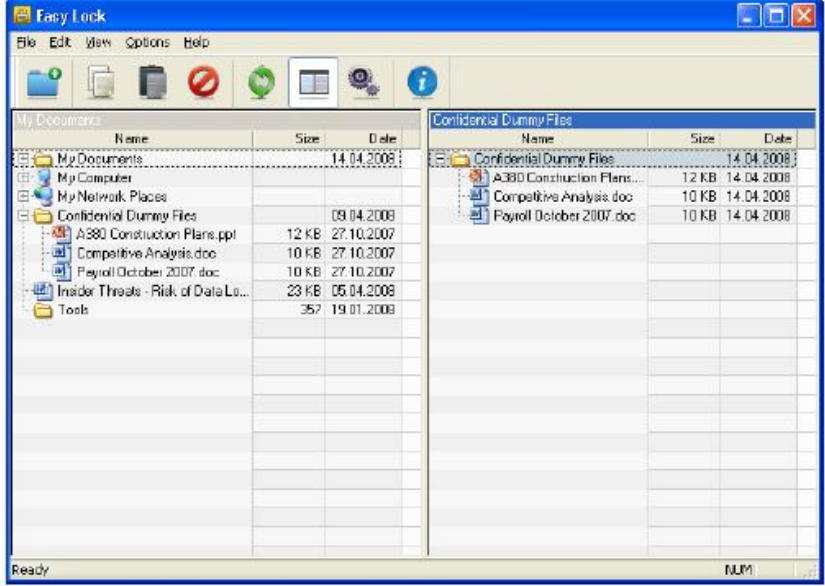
Easy Lock

File Edit View Options Help

My Documents

| Name | Size | Date |
|---|---|---|
| My Documents | | 14.04.2008 |
| My Computer | | |
| My Network Places | | |
| Confidential Dummy Files | | 09.04.2008 |
| A380 Construction Plans.ppt | 12 KB | 27.10.2007 |
| Competitive Analysis.doc | 10 KB | 27.10.2007 |
| Payroll October 2007.doc | 10 KB | 27.10.2007 |
| Insider Threats - Risk of Data Lo... | 23 KB | 05.04.2008 |
| Tools | 357 | 19.01.2008 |

Confidential Dummy Files

| Name | Size | Date |
|---|---|---|
| Confidential Dummy Files | | 14.04.2008 |
| A380 Construction Plans... | 12 KB | 14.04.2008 |
| Competitive Analysis.doc | 10 KB | 14.04.2008 |
| Payroll October 2007.doc | 10 KB | 14.04.2008 |

Ready

NUM